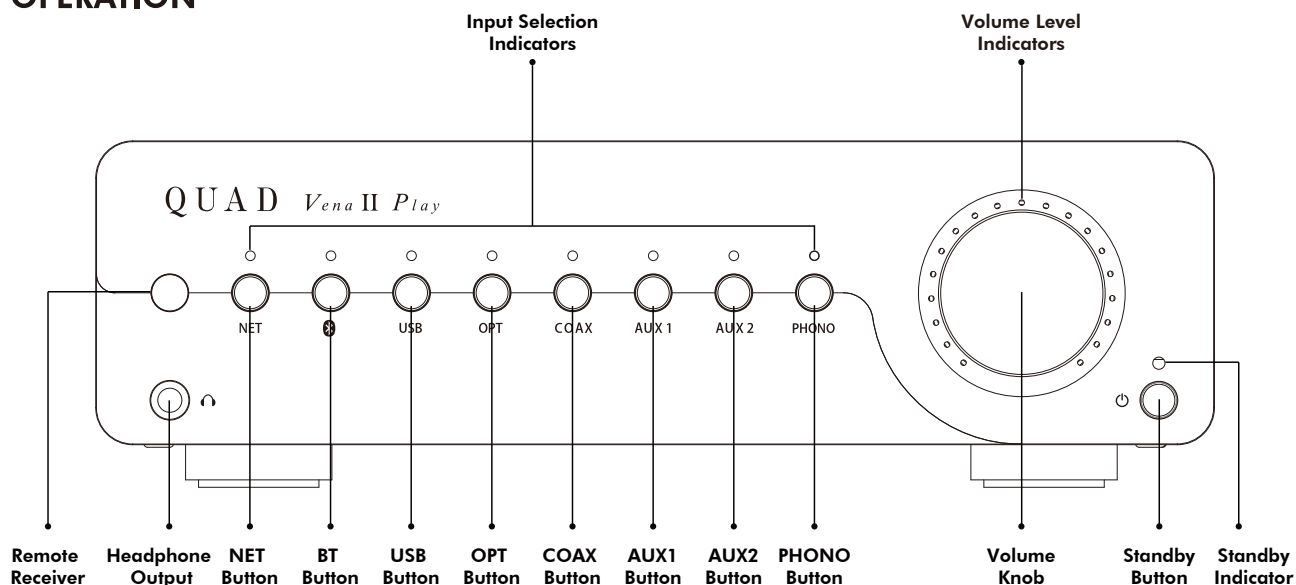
OPERATION

Input Selection Indicators

Volume Level Indicators

QUAD Vena II Play

NET
USB
OPT
COAX
AUX 1
AUX 2
PHONO

Remote Receiver
Headphone Output
NET Button
BT Button
USB Button
OPT Button
COAX Button
AUX1 Button
AUX2 Button
PHONO Button
Volume Knob
Standby Button
Standby Indicator